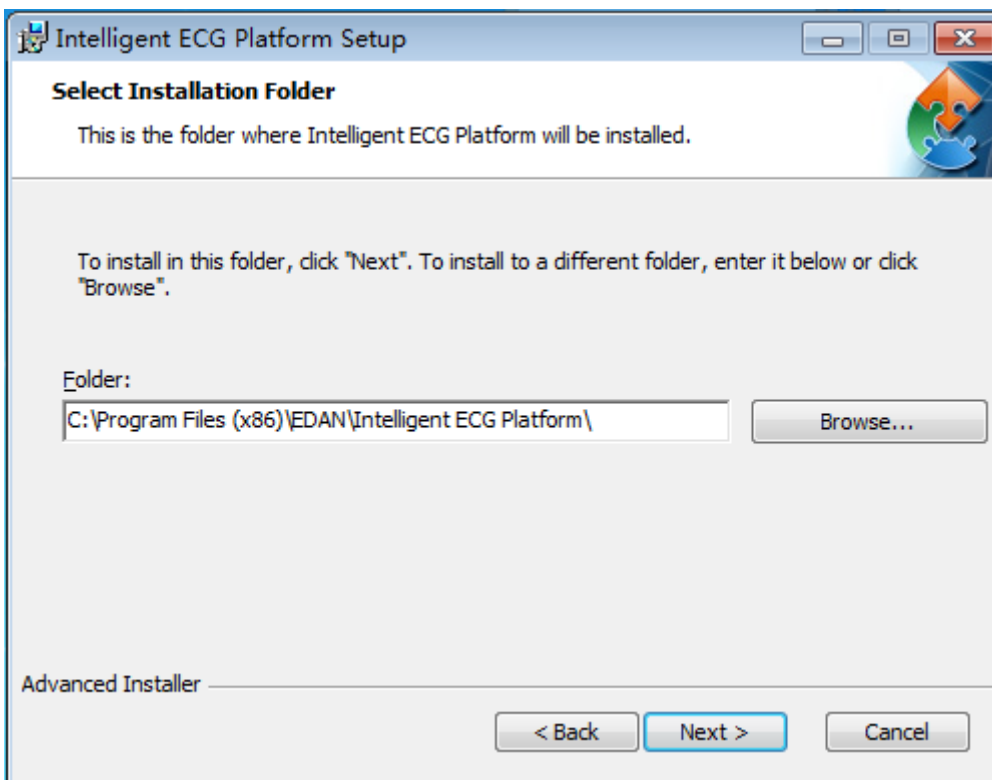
Intelligent ECG Platform Setup

Select Installation Folder

This is the folder where Intelligent ECG Platform will be installed.

To install in this folder, click "Next". To install to a different folder, enter it below or click "Browse".

Folder:

C:\Program Files (x86)\EDAN\Intelligent ECG Platform\

Browse...

Advanced Installer

< Back

Next >

Cancel